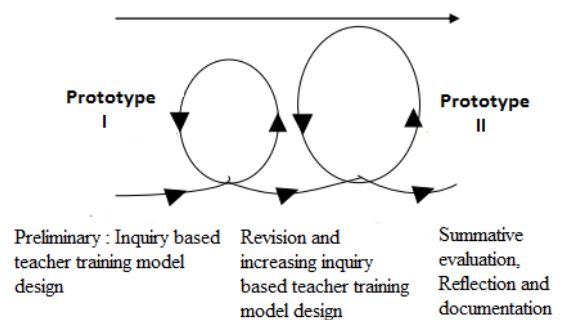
Prototype I

Prototype II

Preliminary : Inquiry based teacher training model design

Revision and increasing inquiry based teacher training model design

Summative evaluation, Reflection and documentation